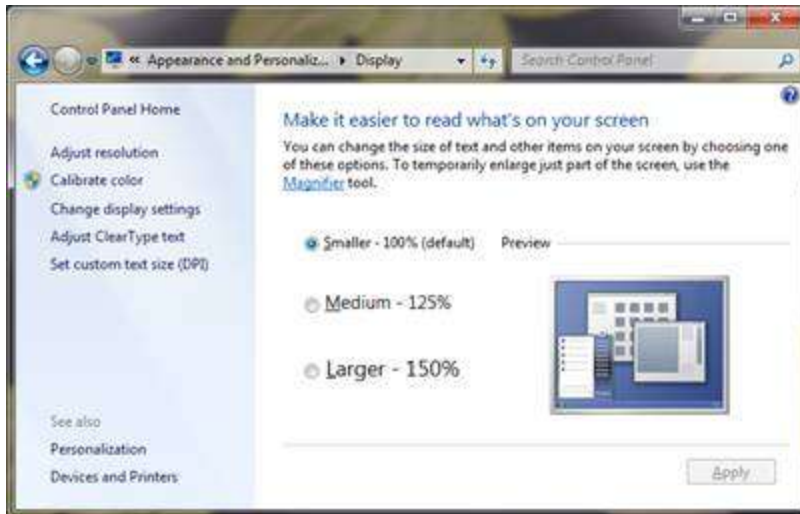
« Appearance and Personaliz... ▸ Display

Search Control Panel

Control Panel Home

Adjust resolution

Calibrate color

Change display settings

Adjust ClearType text

Set custom text size (DPI)

Make it easier to read what's on your screen

You can change the size of text and other items on your screen by choosing one of these options. To temporarily enlarge just part of the screen, use the Magnifier tool.

Smaller - 100% (default)

Preview

Medium - 125%

Larger - 150%

See also

Personalization

Devices and Printers

Apply